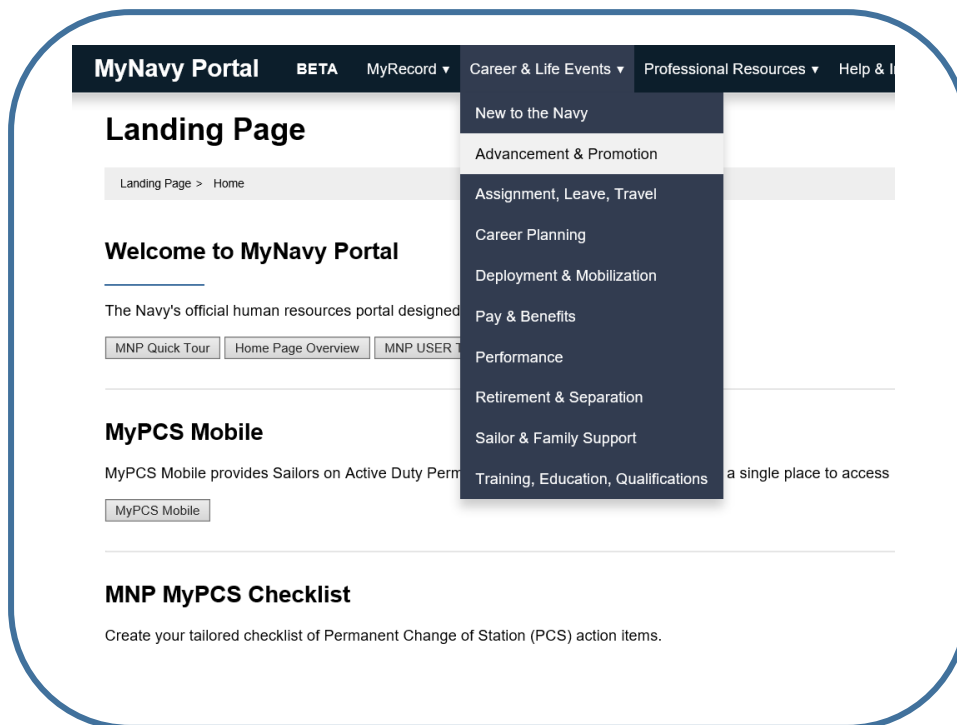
MyNavy Portal BETA MyRecord ▾ Career & Life Events ▾ Professional Resources ▾ Help & I

New to the Navy
Advancement & Promotion
Assignment, Leave, Travel
Career Planning
Deployment & Mobilization
Pay & Benefits
Performance
Retirement & Separation
Sailor & Family Support
Training, Education, Qualifications

Landing Page

Landing Page > Home

Welcome to MyNavy Portal

The Navy's official human resources portal designed

MNP Quick Tour | Home Page Overview | MNP USER T

MyPCS Mobile

MyPCS Mobile provides Sailors on Active Duty Perm a single place to access

MyPCS Mobile

MNP MyPCS Checklist

Create your tailored checklist of Permanent Change of Station (PCS) action items.